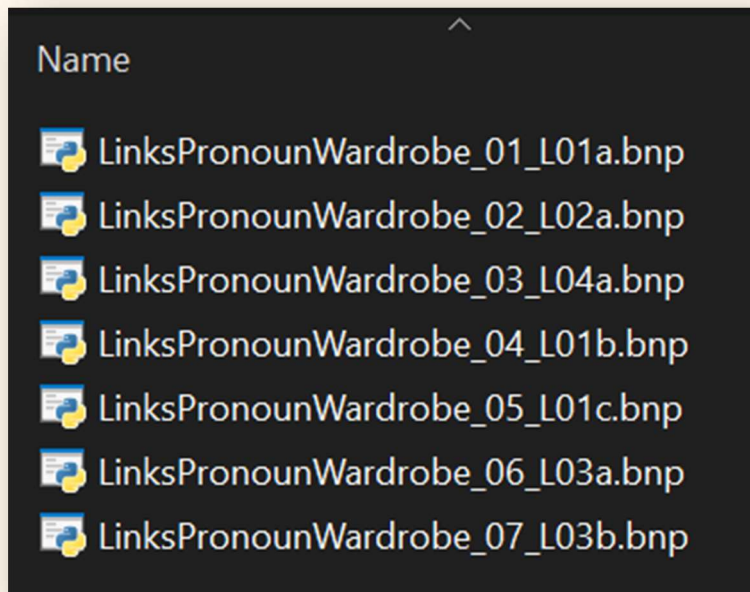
Name

LinksPronounWardrobe_01_L01a.bnp
LinksPronounWardrobe_02_L02a.bnp
LinksPronounWardrobe_03_L04a.bnp
LinksPronounWardrobe_04_L01b.bnp
LinksPronounWardrobe_05_L01c.bnp
LinksPronounWardrobe_06_L03a.bnp
LinksPronounWardrobe_07_L03b.bnp